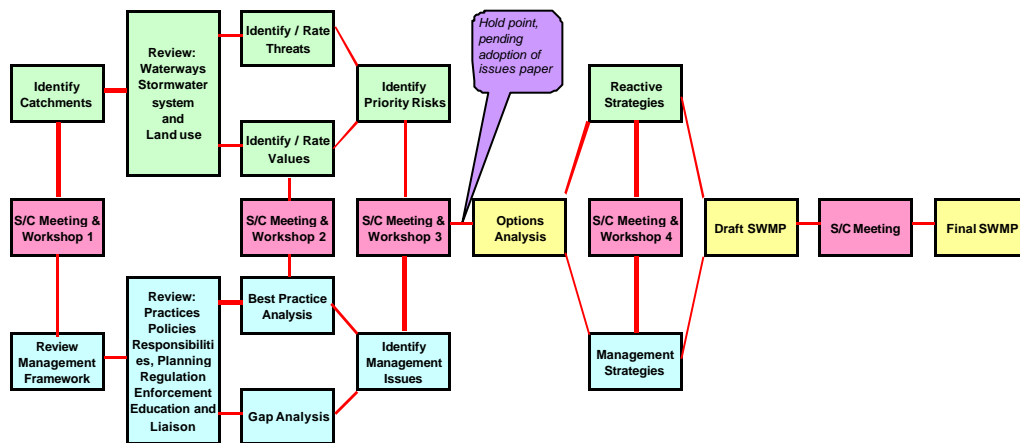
Identify Catchments

Review: Waterways Stormwater system and Land use

Identify / Rate Threats

Identify / Rate Values

Identify Priority Risks

Hold point, pending adoption of issues paper

Reactive Strategies

S/C Meeting & Workshop 1

S/C Meeting & Workshop 2

S/C Meeting & Workshop 3

Options Analysis

S/C Meeting & Workshop 4

Draft SWMP

S/C Meeting

Final SWMP

Review Management Framework

Review: Practices Policies Responsibilities, Planning Regulation Enforcement Education and Liaison

Best Practice Analysis

Gap Analysis

Identify Management Issues

Management Strategies